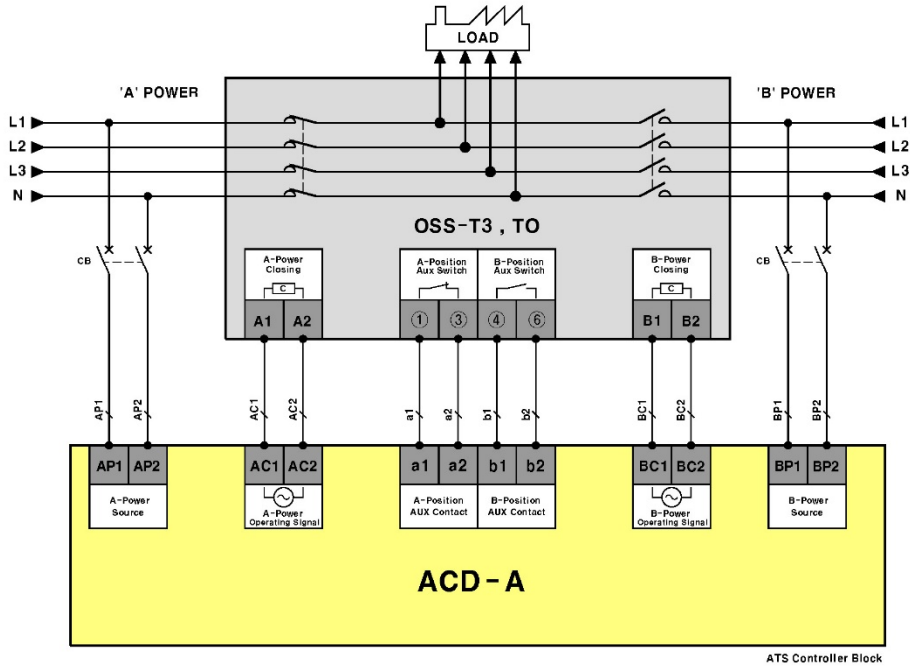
LOAD

'A' POWER

'B' POWER

L1
L2
L3
N

L1
L2
L3
N

OSS-T3 , TO

CB

CB

A-Power Closing
C
A1 A2

A-Position Aux Switch
① ③

B-Position Aux Switch
④ ⑥

B-Power Closing
C
B1 B2

AP1 AP2 AC1 AC2 a1 a2 b1 b2 BC1 BC2 BP1 BP2

AP1 AP2
A-Power Source

AC1 AC2
A-Power Operating Signal

a1 a2
A-Position AUX Contact

b1 b2
B-Position AUX Contact

BC1 BC2
B-Power Operating Signal

BP1 BP2
B-Power Source

ACD-A

ATS Controller Block